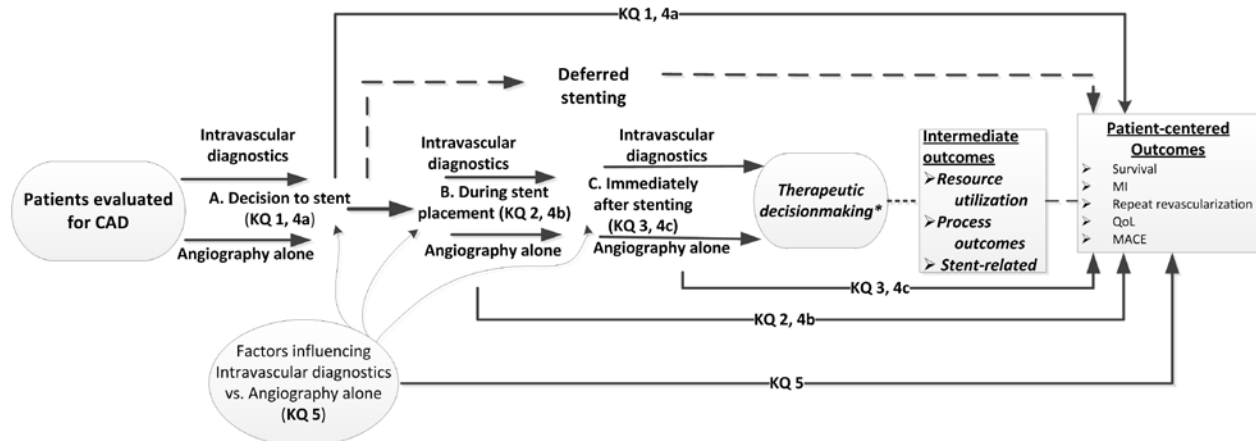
KQ 1, 4a

Deferred stenting

Intravascular diagnostics

Patients evaluated for CAD

A. Decision to stent (KQ 1, 4a)

Angiography alone

Intravascular diagnostics

B. During stent placement (KQ 2, 4b)

Angiography alone

Intravascular diagnostics

C. Immediately after stenting (KQ 3, 4c)

Angiography alone

Therapeutic decisionmaking*

Intermediate outcomes
➢Resource utilization
➢Process outcomes
➢ Stent-related

Patient-centered Outcomes
➢ Survival
➢ MI
➢ Repeat revascularization
➢ QoL
➢ MACE

KQ 3, 4c

KQ 2, 4b

Factors influencing Intravascular diagnostics vs. Angiography alone (KQ 5)

KQ 5